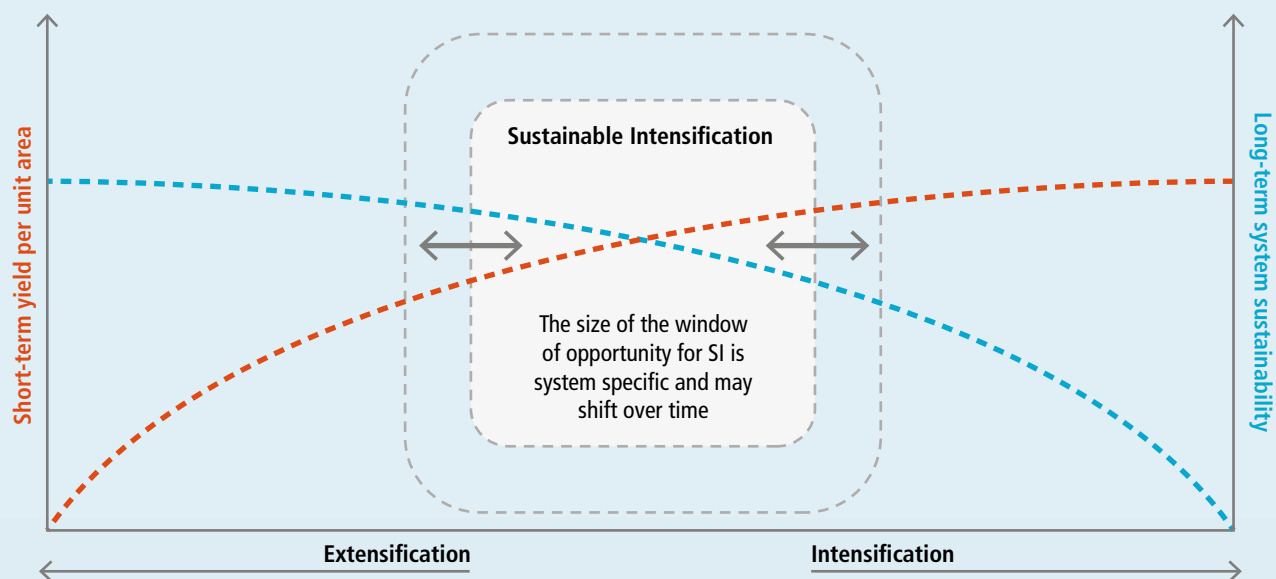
Short-term yield per unit area

Sustainable Intensification

The size of the window of opportunity for SI is system specific and may shift over time

Long-term system sustainability

Extensification

Intensification